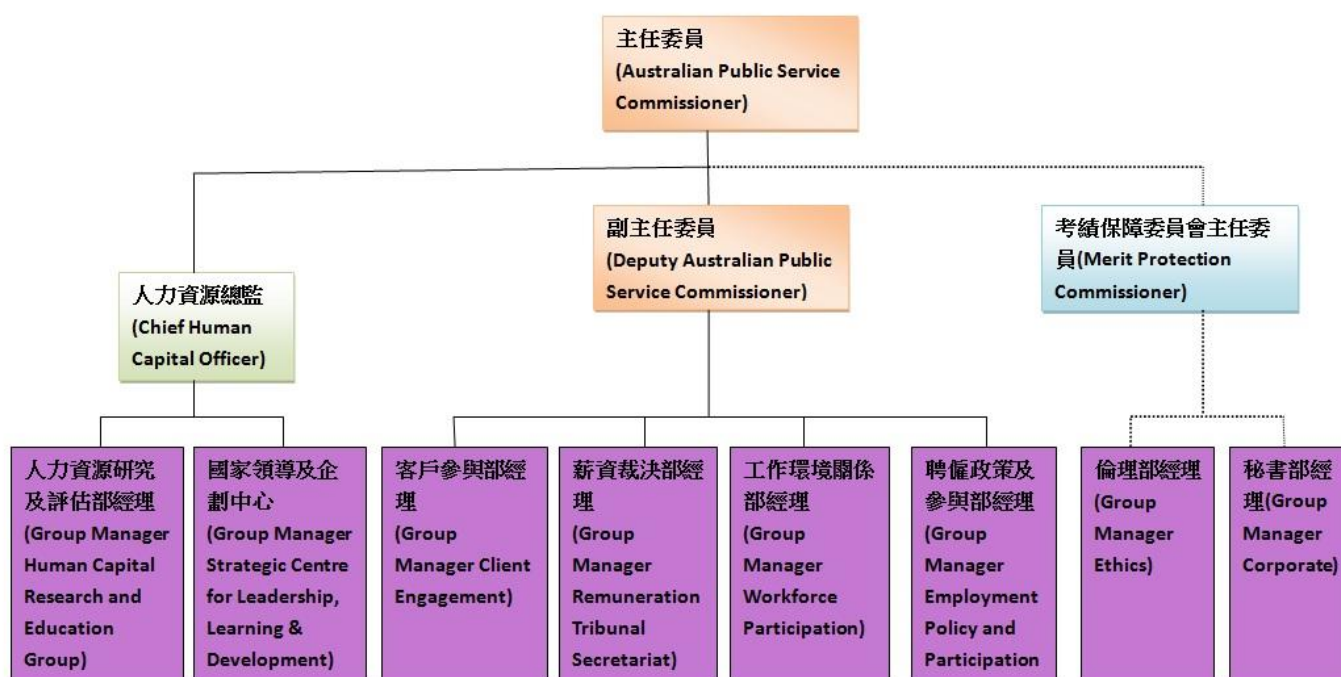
主任委員
(Australian Public Service Commissioner)

人力資源總監
(Chief Human Capital Officer)

副主任委員
(Deputy Australian Public Service Commissioner)

考績保障委員會主任委員(Merit Protection Commissioner)

人力資源研究及評估部經理
(Group Manager Human Capital Research and Education Group)

國家領導及企劃中心
(Group Manager Strategic Centre for Leadership, Learning & Development)

客戶參與部經理
(Group Manager Client Engagement)

薪資裁決部經理
(Group Manager Remuneration Tribunal Secretariat)

工作環境關係部經理
(Group Manager Workforce Participation)

聘僱政策及參與部經理
(Group Manager Employment Policy and Participation

倫理部經理
(Group Manager Ethics)

秘書部經理(Group Manager Corporate)